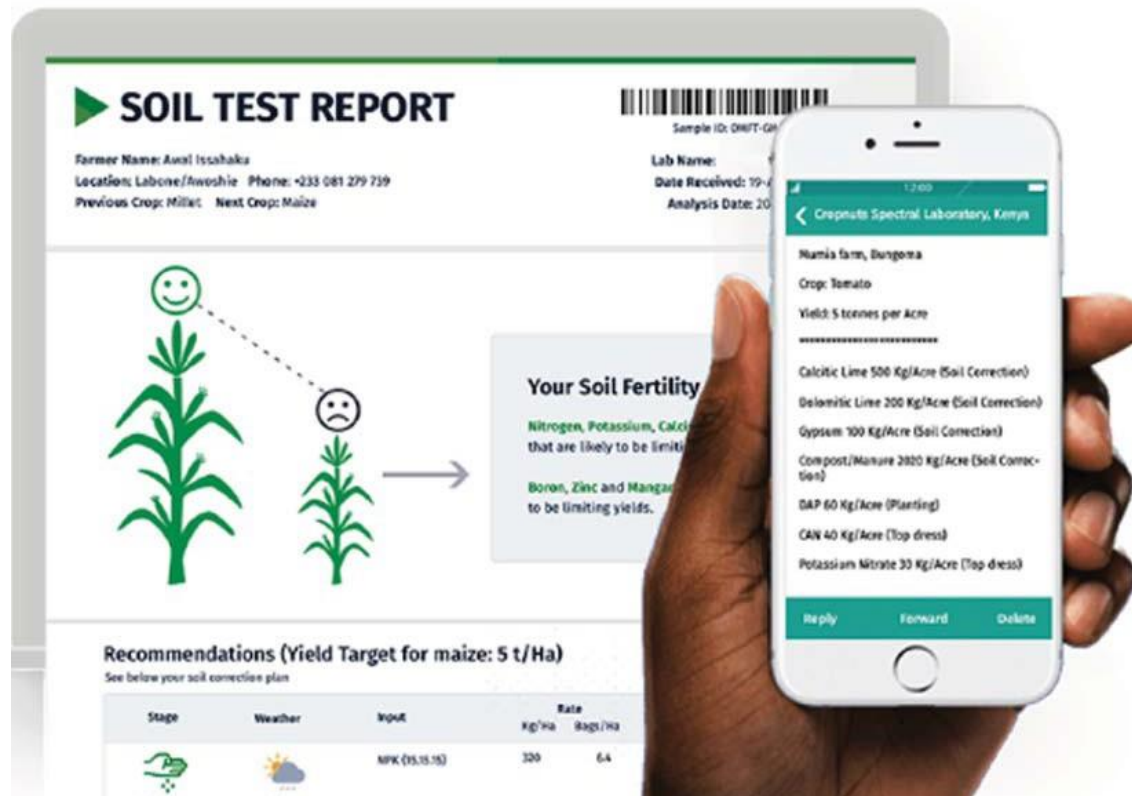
SOIL TEST REPORT

Sample ID: OMIT-GH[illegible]

Farmer Name: Awal Issahaka
Location: Labone/Awoshie Phone: +233 081 279 739
Previous Crop: Millet Next Crop: Maize

Lab Name: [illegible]
Date Received: 19-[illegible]
Analysis Date: 20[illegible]

Your Soil Fertility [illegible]

Nitrogen, Potassium, Calci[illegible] that are likely to be limiti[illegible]

Boron, Zinc and Manga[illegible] to be limiting yields.

Recommendations (Yield Target for maize: 5 t/Ha)
See below your soil correction plan

| Stage | Weather | Input | Rate Kg/Ha | Bags/Ha |
|---|---|---|---|---|
| | | NPK (15.15.15) | 320 | 6.4 |

12:00

Cropnuts Spectral Laboratory, Kenya

Numia farm, Bungoma

Crop: Tomato

Yield: 5 tonnes per Acre

**************************

Calcitic Lime 500 Kg/Acre (Soil Correction)

Dolomitic Lime 200 Kg/Acre (Soil Correction)

Gypsum 100 Kg/Acre (Soil Correction)

Compost/Manure 2020 Kg/Acre (Soil Correction)

DAP 60 Kg/Acre (Planting)

CAN 40 Kg/Acre (Top dress)

Potassium Nitrate 30 Kg/Acre (Top dress)

Reply Forward Delete